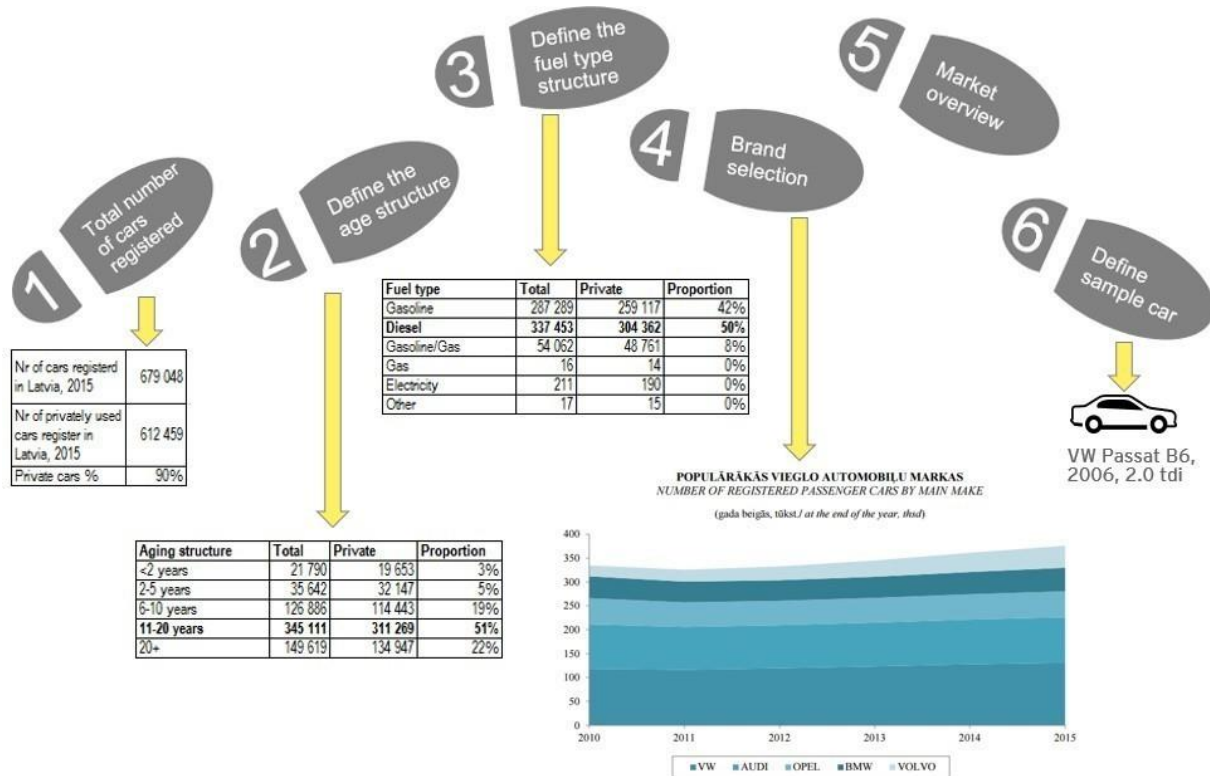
1 Total number of cars registered

| Nr of cars registerd in Latvia, 2015 | 679 048 |
|---|---|
| Nr of privately used cars register in Latvia, 2015 | 612 459 |
| Private cars % | 90% |

2 Define the age structure

| Aging structure | Total | Private | Proportion |
|---|---|---|---|
| <2 years | 21 790 | 19 653 | 3% |
| 2-5 years | 35 642 | 32 147 | 5% |
| 6-10 years | 126 886 | 114 443 | 19% |
| **11-20 years** | **345 111** | **311 269** | **51%** |
| 20+ | 149 619 | 134 947 | 22% |

3 Define the fuel type structure

| Fuel type | Total | Private | Proportion |
|---|---|---|---|
| Gasoline | 287 289 | 259 117 | 42% |
| **Diesel** | **337 453** | **304 362** | **50%** |
| Gasoline/Gas | 54 062 | 48 761 | 8% |
| Gas | 16 | 14 | 0% |
| Electricity | 211 | 190 | 0% |
| Other | 17 | 15 | 0% |

4 Brand selection

POPULĀRĀKĀS VIEGLO AUTOMOBIĻU MARKAS
NUMBER OF REGISTERED PASSENGER CARS BY MAIN MAKE
(gada beigās, tūkst./ at the end of the year, thsd)

400
350
300
250
200
150
100
50
0
2010 2011 2012 2013 2014 2015

VW AUDI OPEL BMW VOLVO

5 Market overview

6 Define sample car

VW Passat B6, 2006, 2.0 tdi